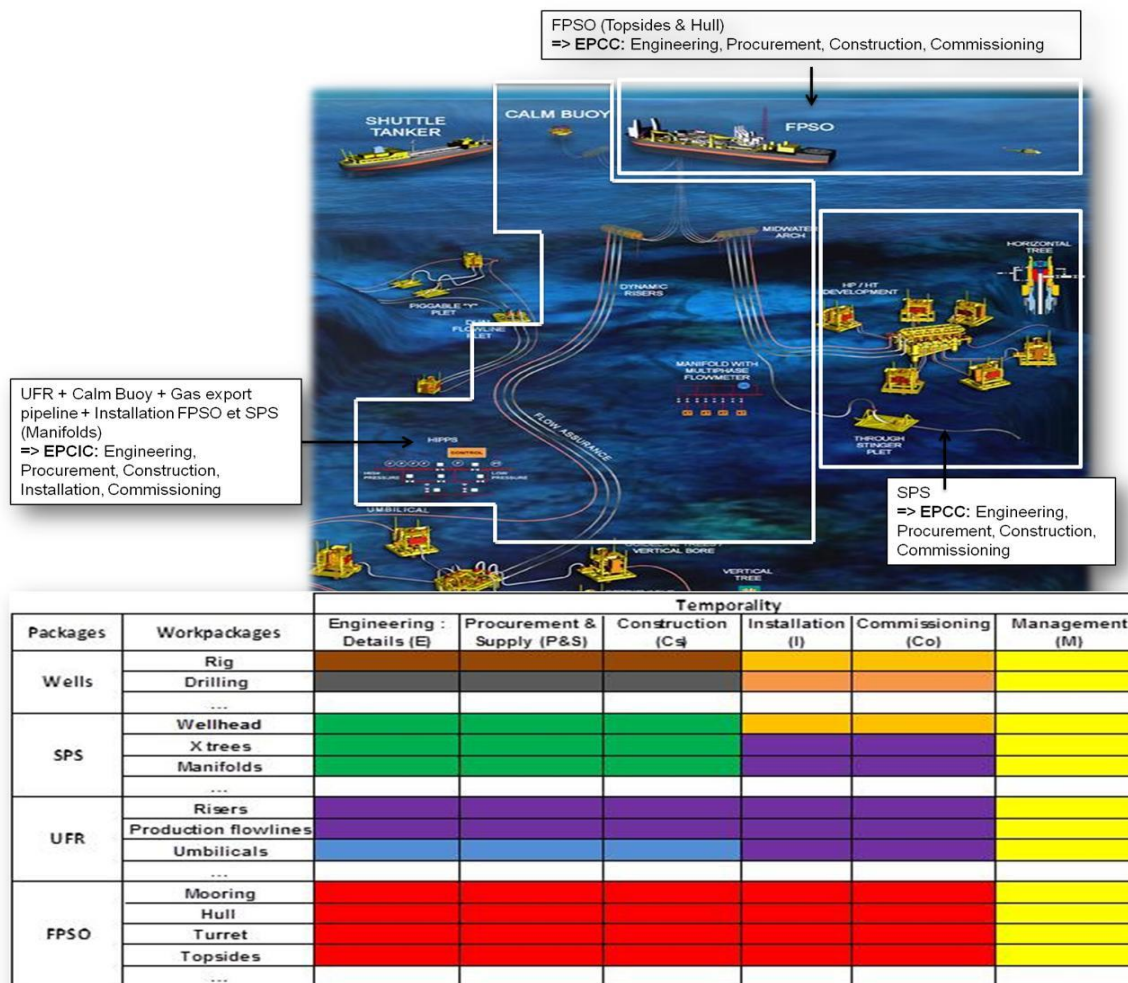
FPSO (Topsides & Hull)
=> EPCC: Engineering, Procurement, Construction, Commissioning

SHUTTLE TANKER

CALM BUOY

FPSO

MIDWATER ARCH

HORIZONTAL TREE

HP / HT DEVELOPMENT

DYNAMIC RISERS

PIGGABLE "Y" PLET

DUAL FLOWLINE PLET

MANIFOLD WITH MULTIPHASE FLOWMETER

FLOW ASSURANCE

HIPPS

CONTROL

HIGH PRESSURE

LOW PRESSURE

THROUGH STINGER PLET

UMBILICAL

VERTICAL BORE

VERTICAL TREE

UFR + Calm Buoy + Gas export pipeline + Installation FPSO et SPS (Manifolds)
=> EPCIC: Engineering, Procurement, Construction, Installation, Commissioning

SPS
=> EPCC: Engineering, Procurement, Construction, Commissioning

| Packages | Workpackages | Engineering : Details (E) | Procurement & Supply (P&S) | Construction (Cs) | Installation (I) | Commissioning (Co) | Management (M) |
|---|---|---|---|---|---|---|---|
| | | Temporality | | | | | |
| Wells | Rig | | | | | | |
| | Drilling | | | | | | |
| | ... | | | | | | |
| SPS | Wellhead | | | | | | |
| | X trees | | | | | | |
| | Manifolds | | | | | | |
| | ... | | | | | | |
| UFR | Risers | | | | | | |
| | Production flowlines | | | | | | |
| | Umbilicals | | | | | | |
| | ... | | | | | | |
| FPSO | Mooring | | | | | | |
| | Hull | | | | | | |
| | Turret | | | | | | |
| | Topsides | | | | | | |
| | ... | | | | | | |